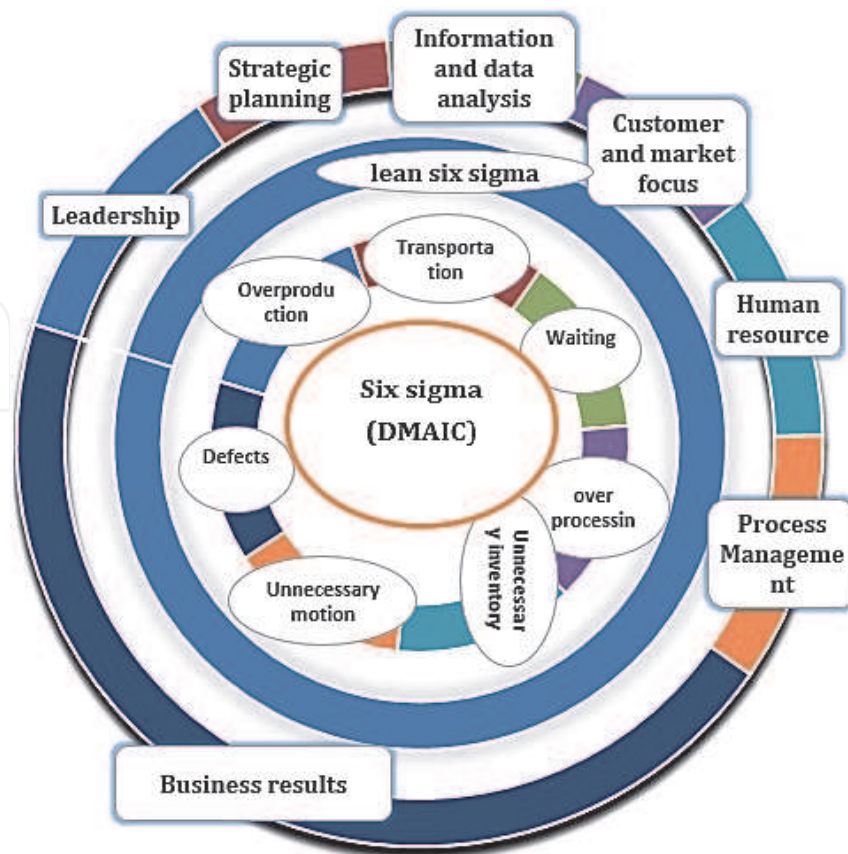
Strategic planning

Information and data analysis

Customer and market focus

lean six sigma

Leadership

Human resource

Process Manageme nt

Business results

Transporta tion

Overprodu ction

Waiting

Six sigma (DMAIC)

Defects

over processin

Unnecessar y inventory

Unnecessary motion